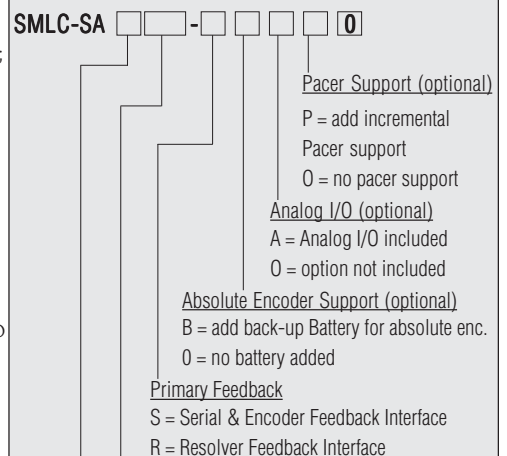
SMLC-SA -0

Pacer Support (optional)

P = add incremental Pacer support

O = no pacer support

Analog I/O (optional)

A = Analog I/O included

O = option not included

Absolute Encoder Support (optional)

B = add back-up Battery for absolute enc.

0 = no battery added

Primary Feedback

S = Serial & Encoder Feedback Interface

R = Resolver Feedback Interface